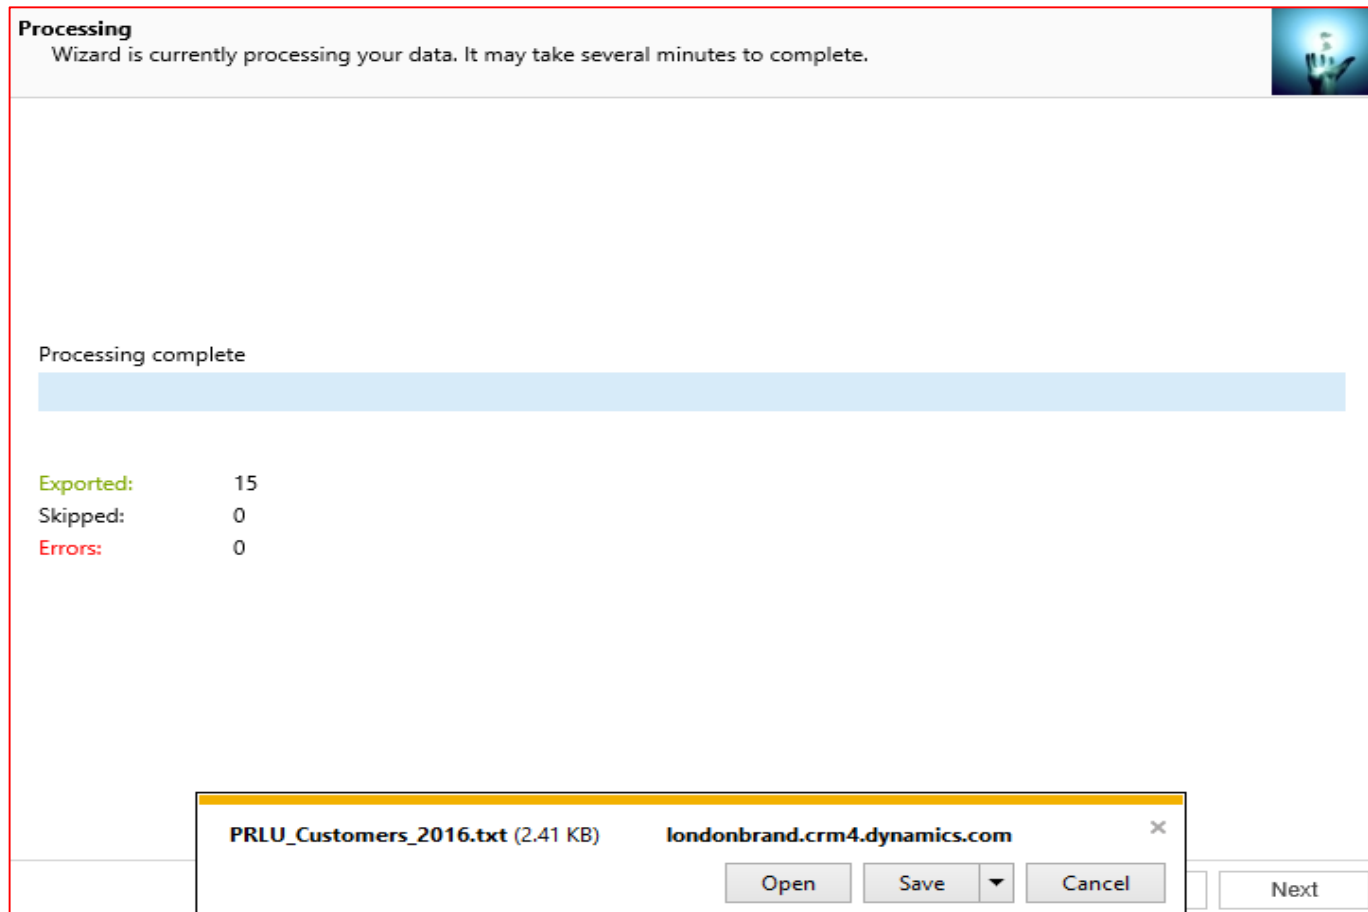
Processing
Wizard is currently processing your data. It may take several minutes to complete.

Processing complete

Exported: 15
Skipped: 0
Errors: 0

PRLU_Customers_2016.txt (2.41 KB) londonbrand.crm4.dynamics.com ×

Open Save Cancel

Next